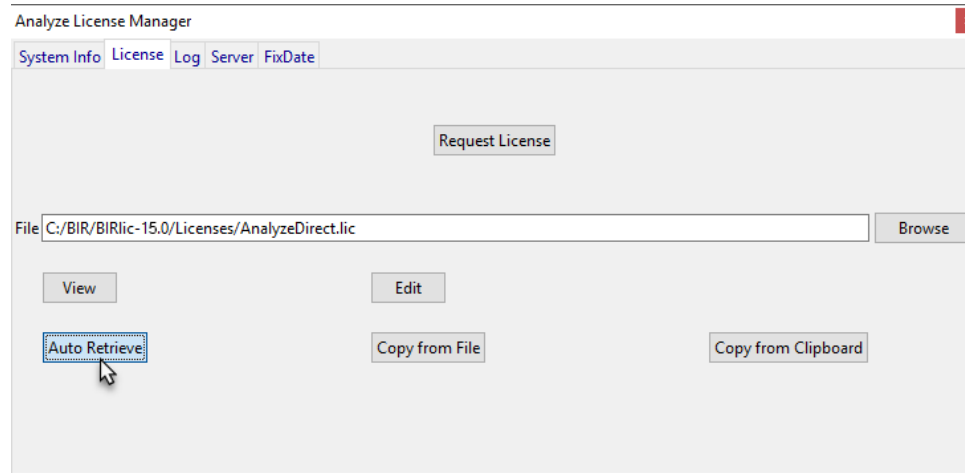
Analyze License Manager

System Info License Log Server FixDate

Request License

File C:/BIR/BIRlic-15.0/Licenses/AnalyzeDirect.lic Browse

View Edit

Auto Retrieve Copy from File Copy from Clipboard